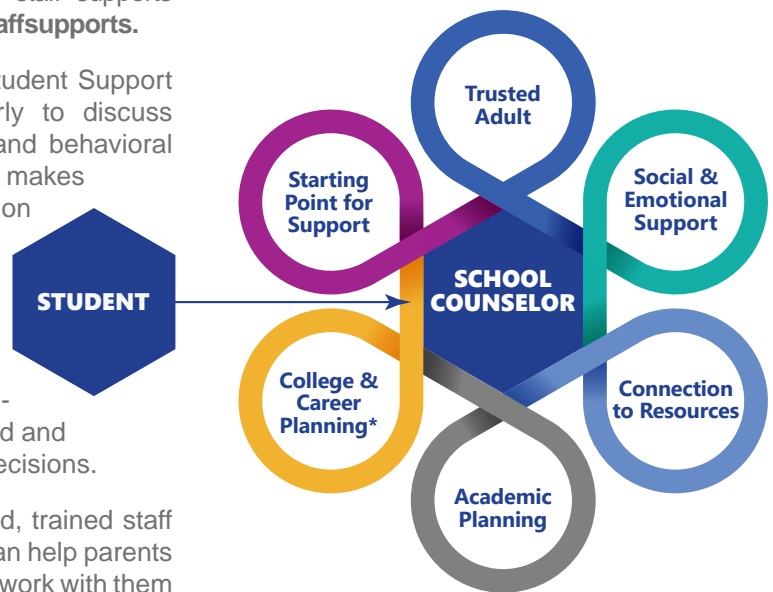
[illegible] staff supports affsupports.

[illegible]udent Support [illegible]rly to discuss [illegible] and behavioral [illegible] makes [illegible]on

STUDENT

-

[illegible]d and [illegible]ecisions.

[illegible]d, trained staff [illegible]an help parents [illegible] work with them

Trusted Adult

Starting Point for Support

Social & Emotional Support

SCHOOL COUNSELOR

College & Career Planning*

Connection to Resources

Academic Planning